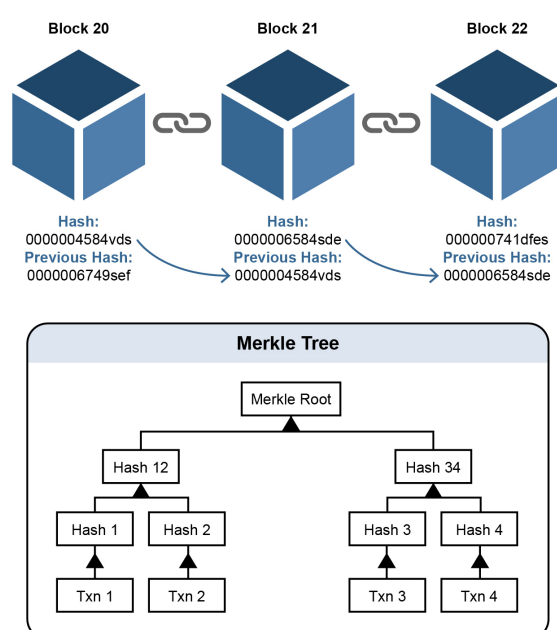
Block 20

Hash:
0000004584vds
Previous Hash:
0000006749sef

Block 21

Hash:
0000006584sde
Previous Hash:
0000004584vds

Block 22

Hash:
000000741dfes
Previous Hash:
0000006584sde

Merkle Tree

Merkle Root

Hash 12

Hash 34

Hash 1

Hash 2

Hash 3

Hash 4

Txn 1

Txn 2

Txn 3

Txn 4